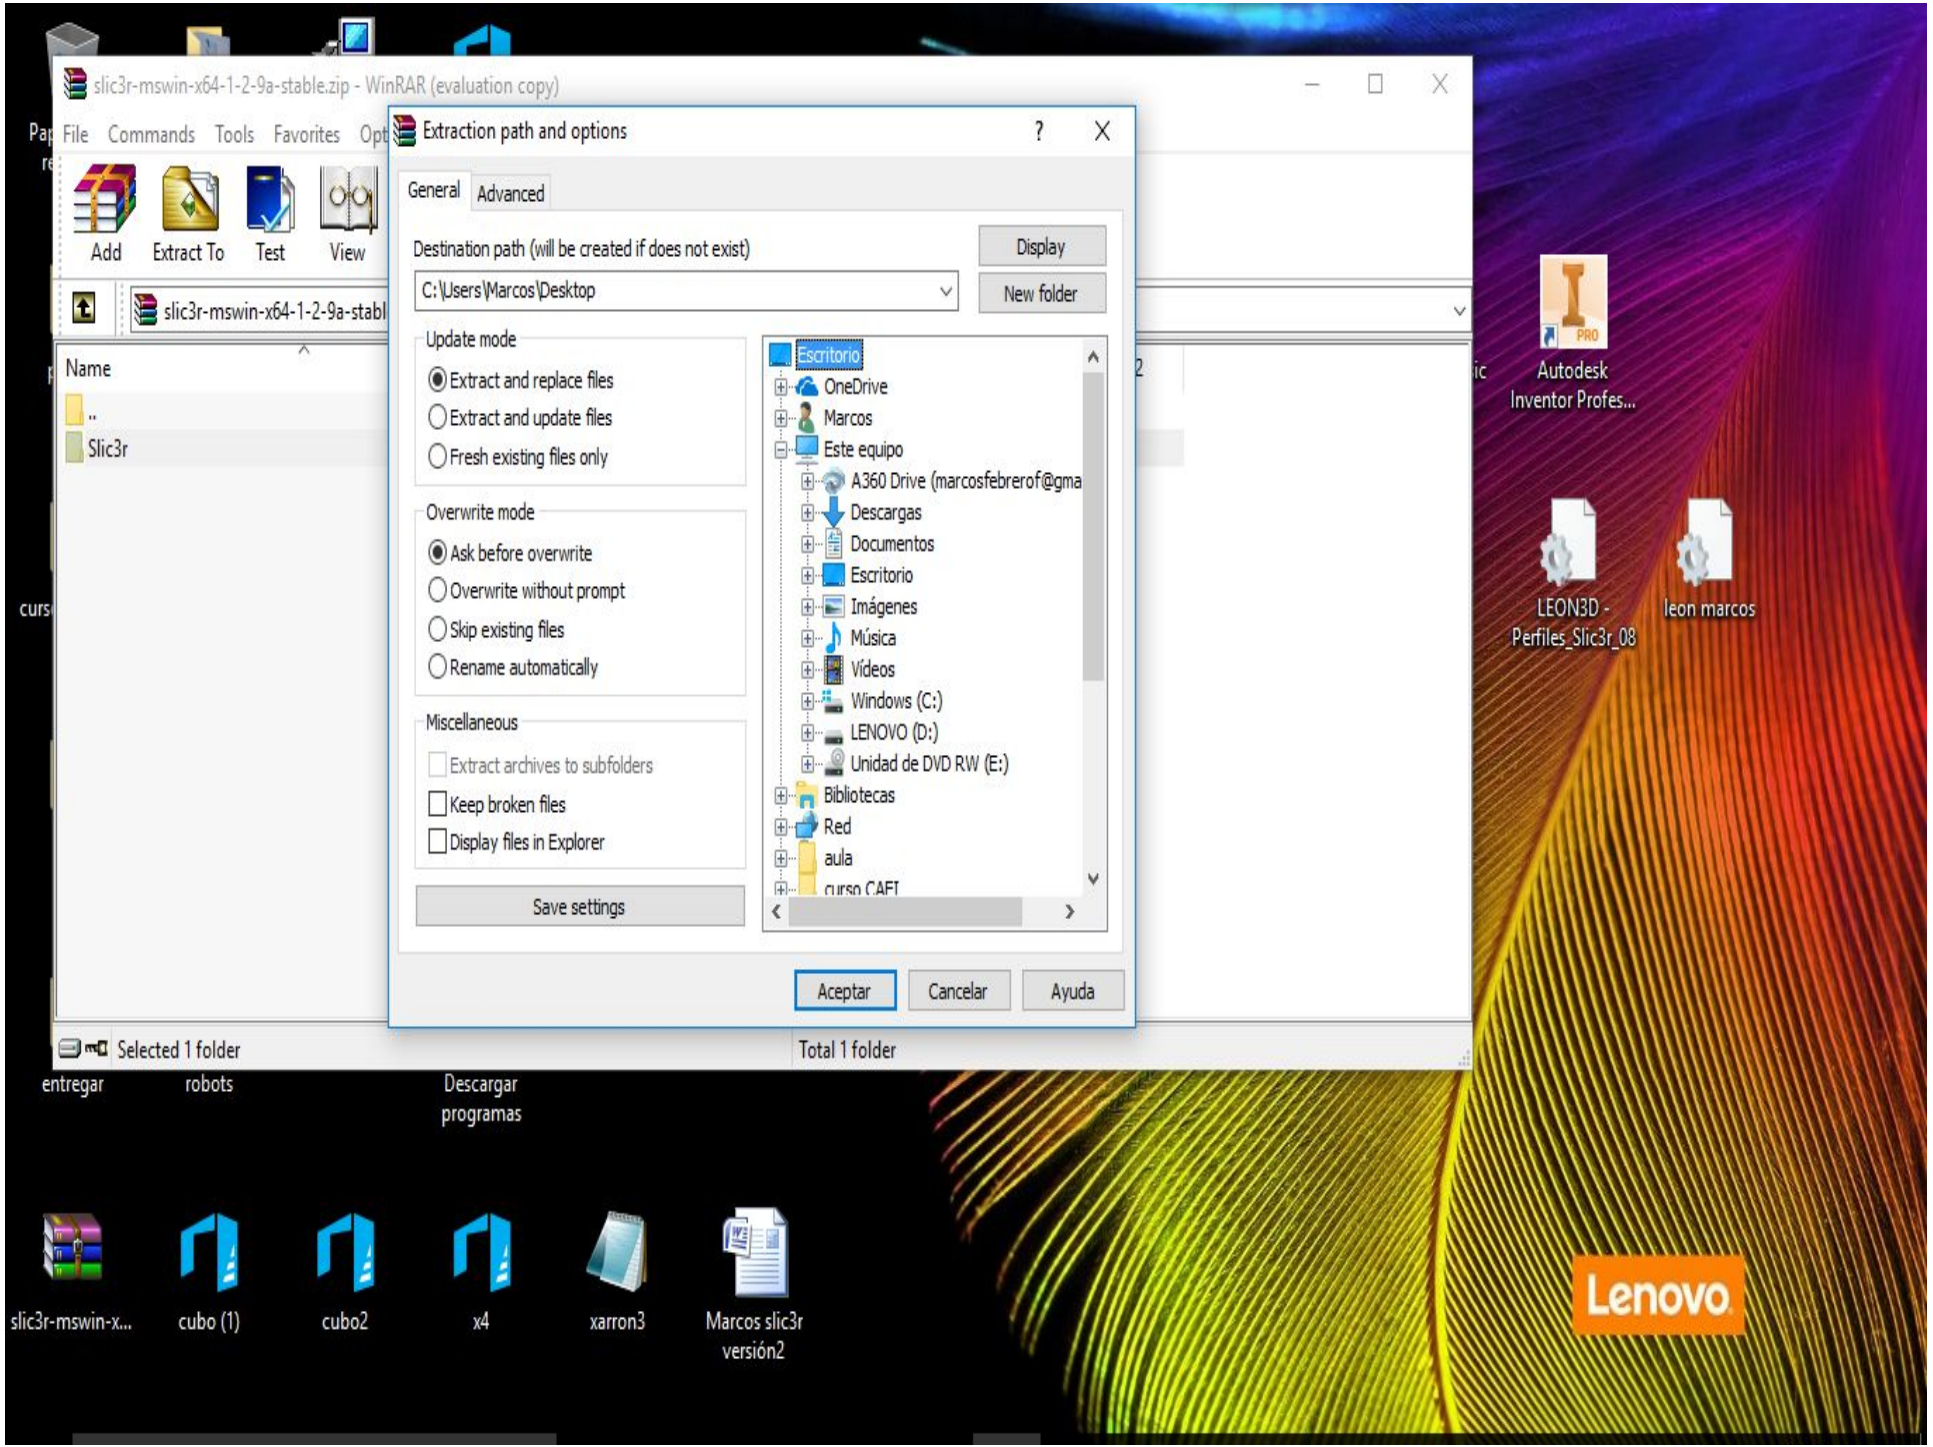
slic3r-mswin-x64-1-2-9a-stable.zip - WinRAR (evaluation copy)

File Commands Tools Favorites Opt

Add Extract To Test View

slic3r-mswin-x64-1-2-9a-stabl

Name

..

Slic3r

Selected 1 folder

Total 1 folder

Extraction path and options

?

X

General Advanced

Destination path (will be created if does not exist)

C:\Users\Marcos\Desktop

Display

New folder

Update mode

Extract and replace files

Extract and update files

Fresh existing files only

Overwrite mode

Ask before overwrite

Overwrite without prompt

Skip existing files

Rename automatically

Miscellaneous

Extract archives to subfolders

Keep broken files

Display files in Explorer

Save settings

Escritorio
OneDrive
Marcos
Este equipo
A360 Drive (marcosfebreref@gma
Descargas
Documentos
Escritorio
Imágenes
Música
Vídeos
Windows (C:)
LENOVO (D:)
Unidad de DVD RW (E:)
Bibliotecas
Red
aula
curso CAFI

Aceptar Cancelar Ayuda

Autodesk Inventor Profes...

LEON3D - Perfiles_Slic3r_08

leon marcos

entregar

robots

Descargar programas

slic3r-mswin-x...

cubo (1)

cubo2

x4

xarron3

Marcos slic3r versión2

Lenovo